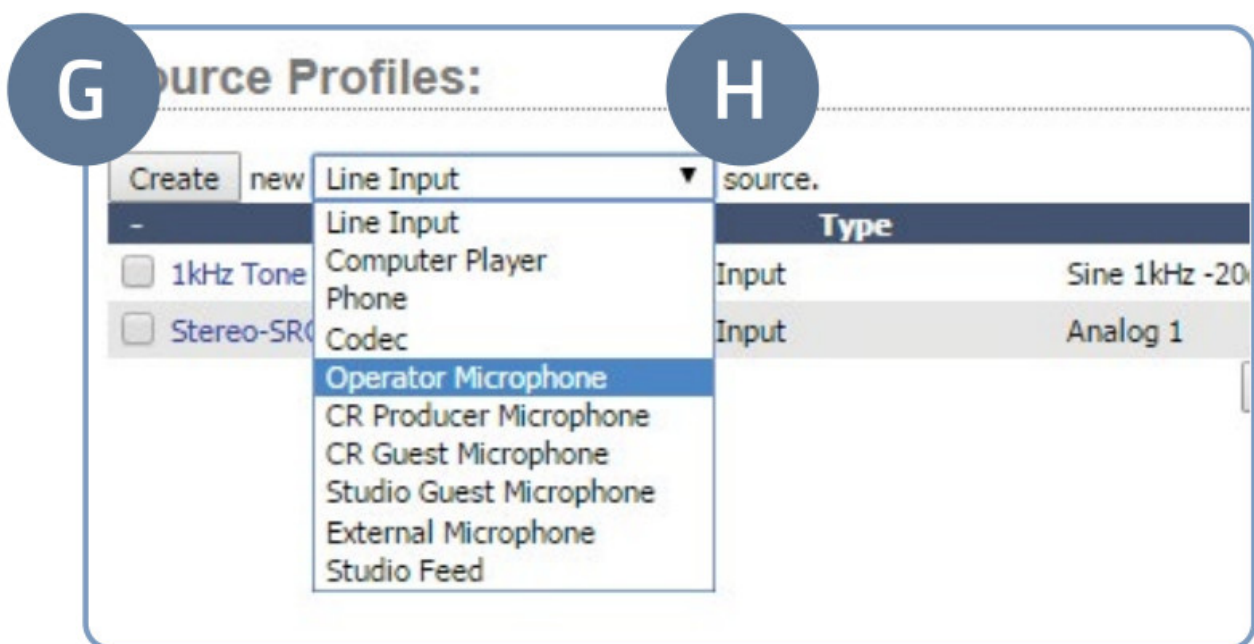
G

ource Profiles:

H

Create new Line Input ▼ source.

| - | | Type | |
|---|---|---|---|
| 1kHz Tone | | Input | Sine 1kHz -20 |
| Stereo-SR | | Input | Analog 1 |

Line Input
Computer Player
Phone
Codec
Operator Microphone
CR Producer Microphone
CR Guest Microphone
Studio Guest Microphone
External Microphone
Studio Feed